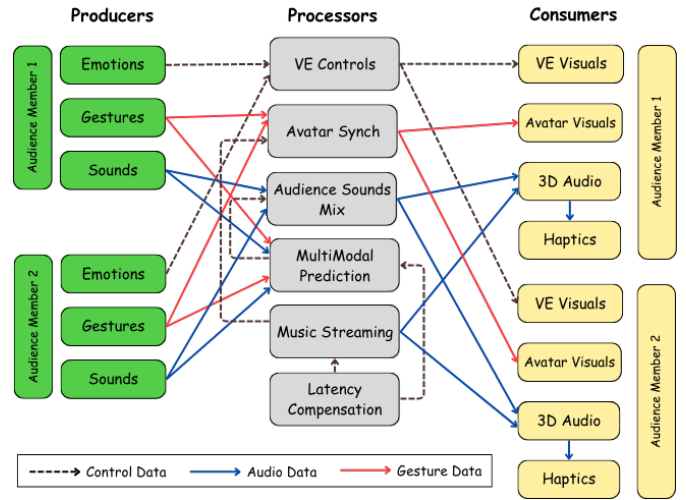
Producers

Processors

Consumers

Audience Member 1

Emotions

Gestures

Sounds

Audience Member 2

Emotions

Gestures

Sounds

VE Controls

Avatar Synch

Audience Sounds Mix

MultiModal Prediction

Music Streaming

Latency Compensation

VE Visuals

Avatar Visuals

3D Audio

Haptics

Audience Member 1

VE Visuals

Avatar Visuals

3D Audio

Haptics

Audience Member 2

Control Data

Audio Data

Gesture Data